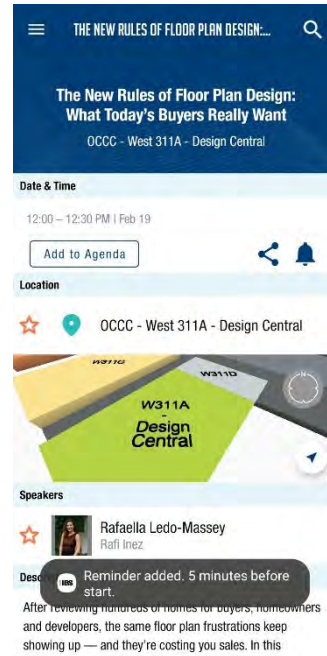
THE NEW RULES OF FLOOR PLAN DESIGN:...

The New Rules of Floor Plan Design: What Today's Buyers Really Want

OCCC - West 311A - Design Central

Date & Time

12:00 – 12:30 PM | Feb 19

Add to Agenda

Location

OCCC - West 311A - Design Central

W311C

W311D

W311A - Design Central

Speakers

Rafaella Ledo-Massey

Rafi Inez

Desc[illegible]

Reminder added. 5 minutes before start.

After reviewing hundreds of homes for buyers, homeowners and developers, the same floor plan frustrations keep showing up — and they're costing you sales. In this